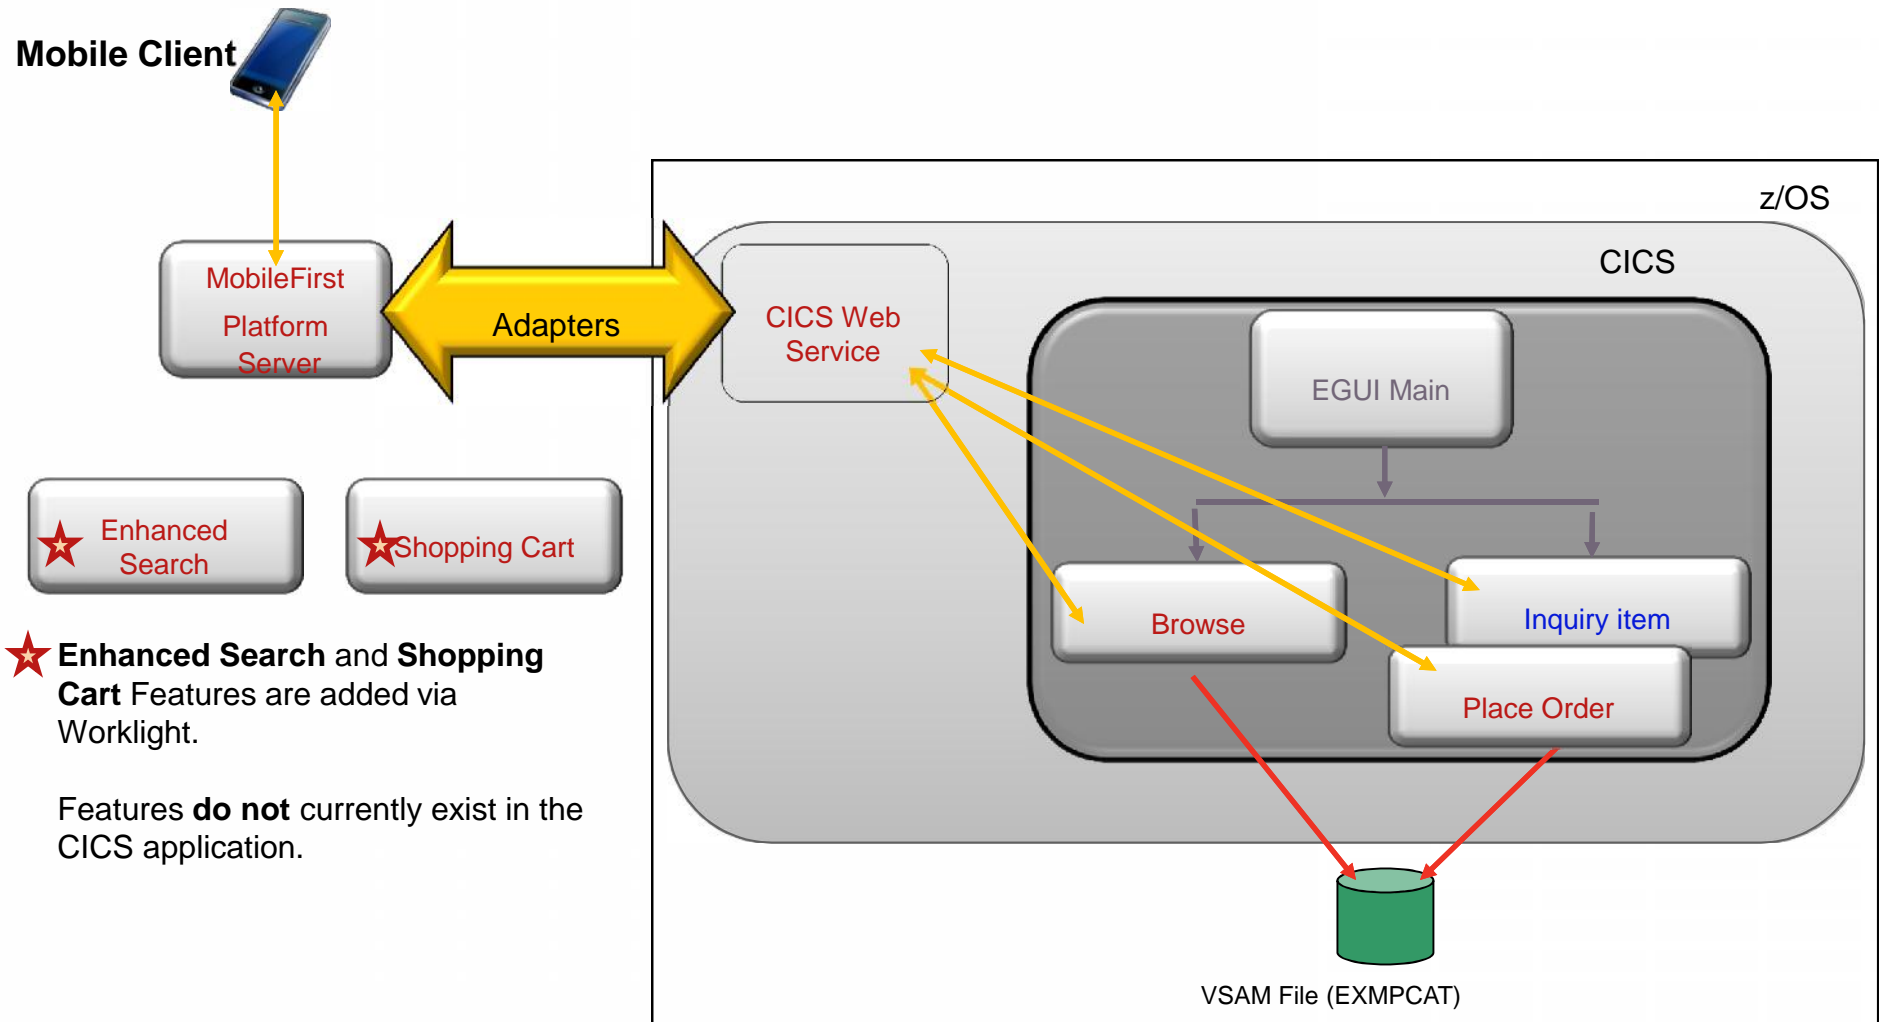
Mobile Client

MobileFirst Platform Server

Adapters

Enhanced Search

Shopping Cart

**Enhanced Search** and **Shopping Cart** Features are added via Worklight.

Features **do not** currently exist in the CICS application.

z/OS

CICS

CICS Web Service

EGUI Main

Browse

Inquiry item

Place Order

VSAM File (EXMPCAT)